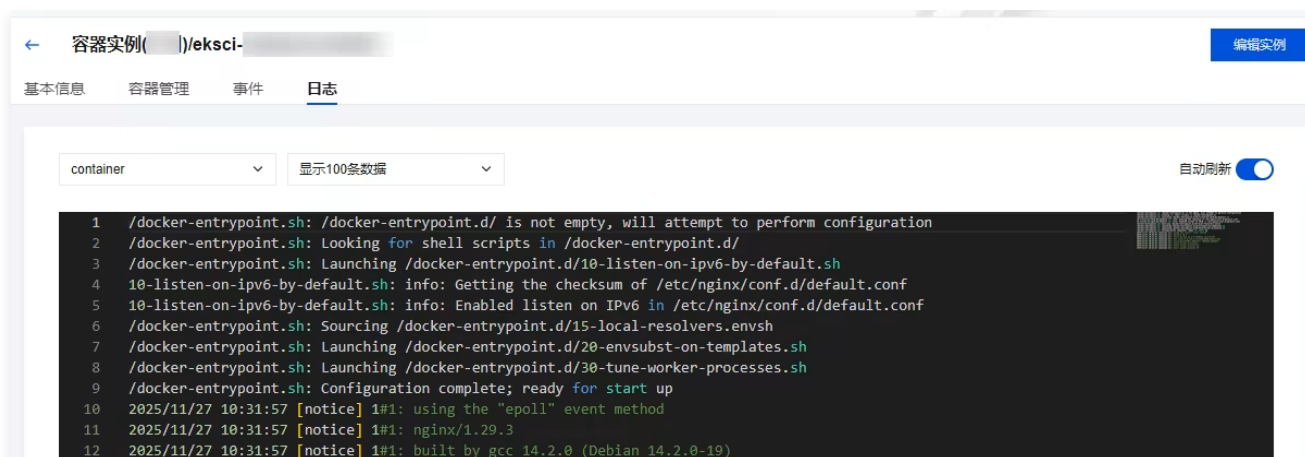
← 容器实例([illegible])/eksci-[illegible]

编辑实例

基本信息 容器管理 事件 日志

container

显示100条数据

自动刷新

1 /docker-entrypoint.sh: /docker-entrypoint.d/ is not empty, will attempt to perform configuration
2 /docker-entrypoint.sh: Looking for shell scripts in /docker-entrypoint.d/
3 /docker-entrypoint.sh: Launching /docker-entrypoint.d/10-listen-on-ipv6-by-default.sh
4 10-listen-on-ipv6-by-default.sh: info: Getting the checksum of /etc/nginx/conf.d/default.conf
5 10-listen-on-ipv6-by-default.sh: info: Enabled listen on IPv6 in /etc/nginx/conf.d/default.conf
6 /docker-entrypoint.sh: Sourcing /docker-entrypoint.d/15-local-resolvers.envsh
7 /docker-entrypoint.sh: Launching /docker-entrypoint.d/20-envsubst-on-templates.sh
8 /docker-entrypoint.sh: Launching /docker-entrypoint.d/30-tune-worker-processes.sh
9 /docker-entrypoint.sh: Configuration complete; ready for start up
10 2025/11/27 10:31:57 [notice] 1#1: using the "epoll" event method
11 2025/11/27 10:31:57 [notice] 1#1: nginx/1.29.3
12 2025/11/27 10:31:57 [notice] 1#1: built by gcc 14.2.0 (Debian 14.2.0-19)